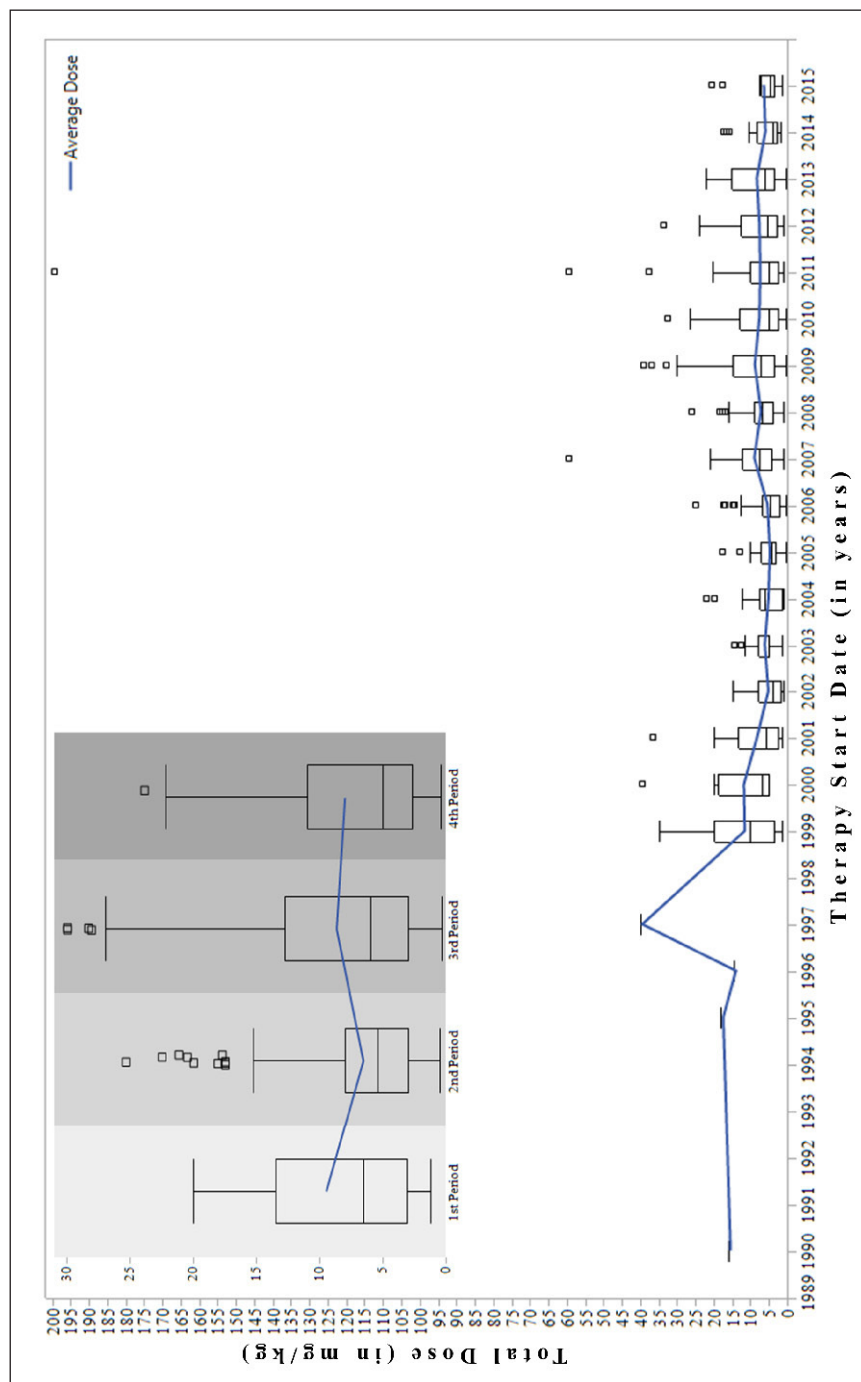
Average Dose

Total Dose (in mg/kg)

200 195 190 185 180 175 170 165 160 155 150 145 140 135 130 125 120 115 110 105 100 95 90 85 80 75 70 65 60 55 50 45 40 35 30 25 20 15 10 5 0

30 25 20 15 10 5 0

1st Period
2nd Period
3rd Period
4th Period

1989 1990 1991 1992 1993 1994 1995 1996 1997 1998 1999 2000 2001 2002 2003 2004 2005 2006 2007 2008 2009 2010 2011 2012 2013 2014 2015

Therapy Start Date (in years)